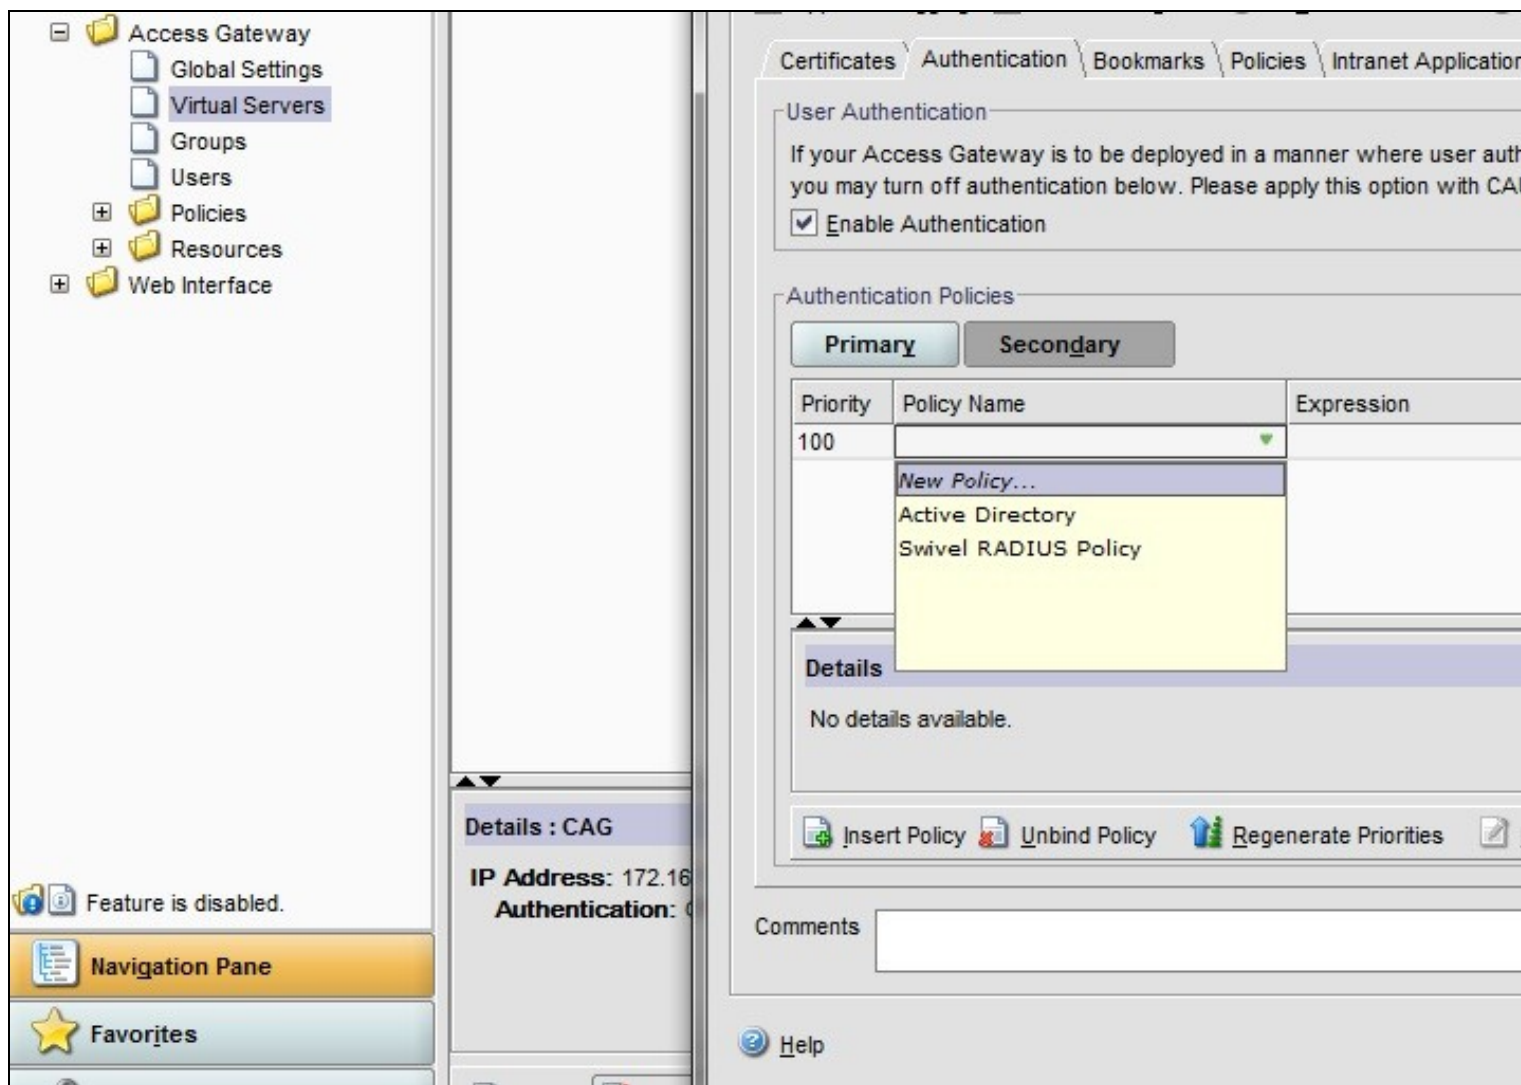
Access Gateway
Global Settings
Virtual Servers
Groups
Users
Policies
Resources
Web Interface

Feature is disabled.

Navigation Pane

Favorites

Details : CAG

IP Address: 172.16
Authentication:

Certificates | Authentication | Bookmarks | Policies | Intranet Application

User Authentication

If your Access Gateway is to be deployed in a manner where user auth you may turn off authentication below. Please apply this option with CA

Enable Authentication

Authentication Policies

Primary | Secondary

| Priority | Policy Name | Expression |
|---|---|---|
| 100 | | |

New Policy...
Active Directory
Swivel RADIUS Policy

Details

No details available.

Insert Policy | Unbind Policy | Regenerate Priorities

Comments

Help